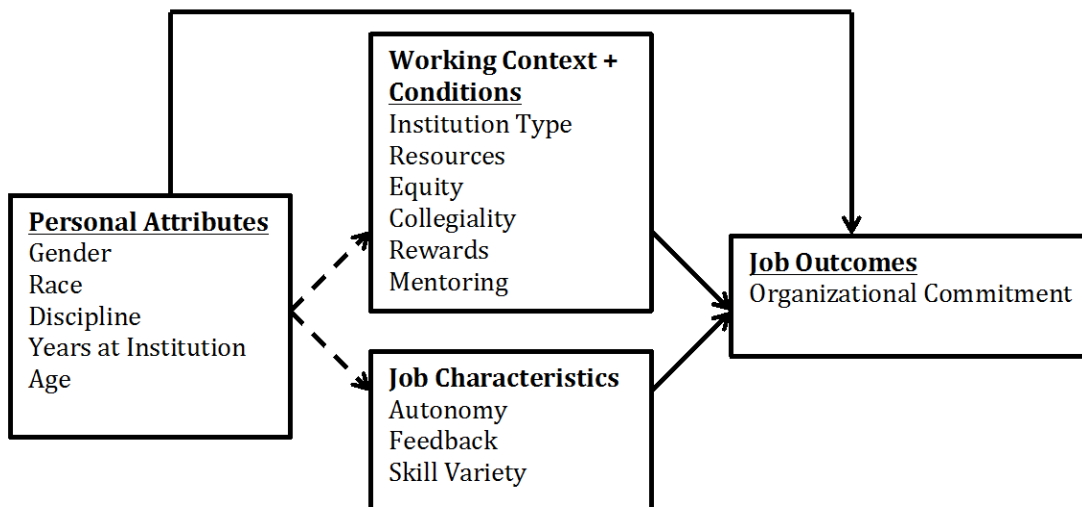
Personal Attributes
Gender
Race
Discipline
Years at Institution
Age

Working Context + Conditions
Institution Type
Resources
Equity
Collegiality
Rewards
Mentoring

Job Characteristics
Autonomy
Feedback
Skill Variety

Job Outcomes
Organizational Commitment